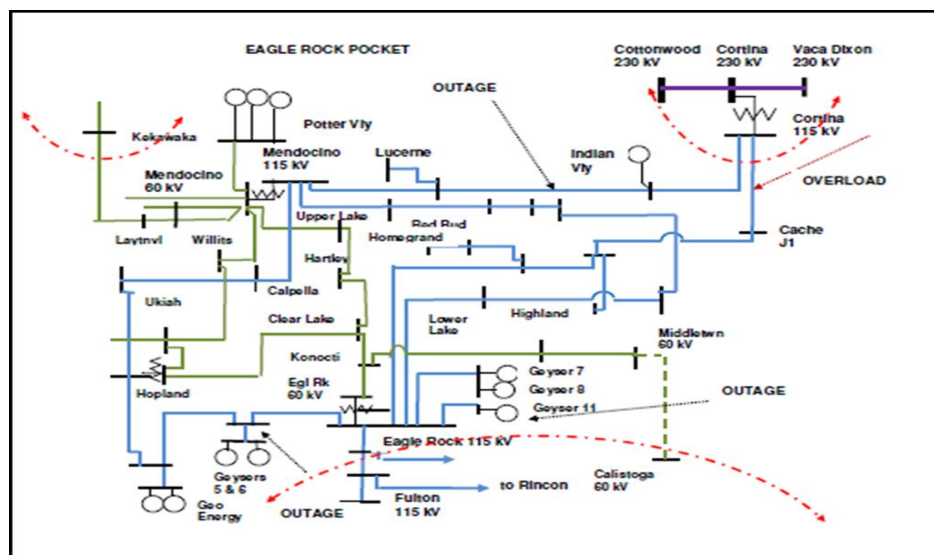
EAGLE ROCK POCKET

Cottonwood 230 kV

Cortina 230 kV

Vaca Dixon 230 kV

OUTAGE

Cortina 115 kV

Kekawaka

Potter Vly

Mendocino 115 kV

Lucerne

Indian Vly

Mendocino 60 kV

OVERLOAD

Upper Lake

Red Bud

Cache J1

Homegrand

Laytnvl

Willits

Hartley

Calpella

Ukiah

Clear Lake

Lower Lake

Highland

Middletwn 60 kV

Konocti

Geyser 7

Geyser 8

Hopland

Egl Rk 60 kV

OUTAGE

Geyser 11

Eagle Rock 115 kV

Geysers 5 & 6

Calistoga 60 kV

to Rincon

Fulton 115 kV

OUTAGE

Geo Energy